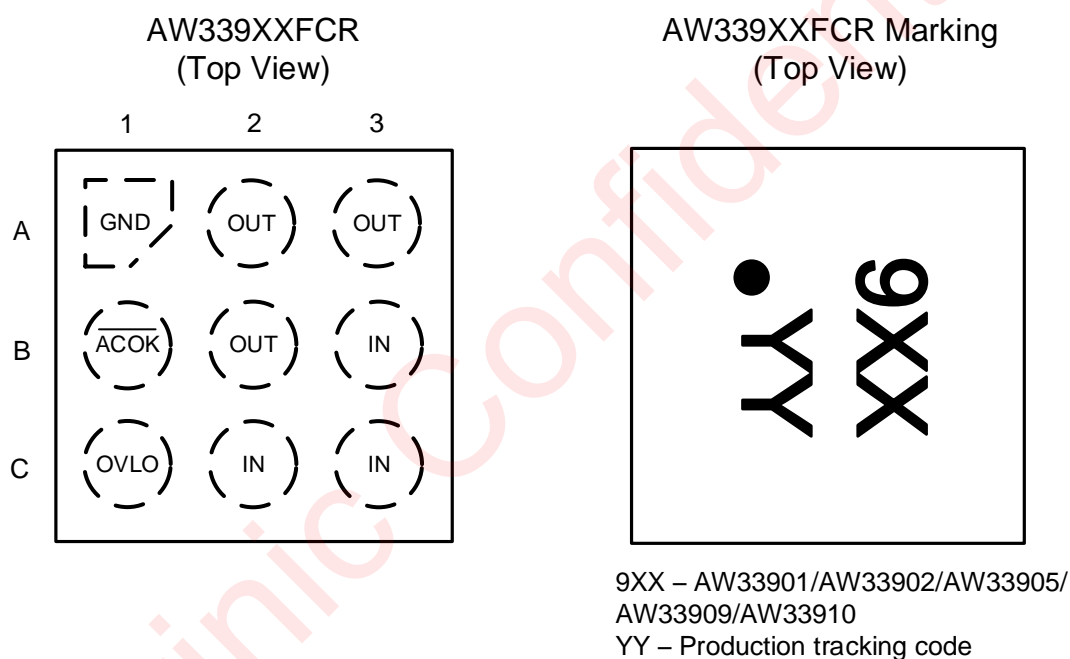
AW339XXFCR
(Top View)

1 2 3

A
GND
OUT
OUT

B
$\overline{ACOK}$
OUT
IN

C
OVLO
IN
IN

AW339XXFCR Marking
(Top View)

9XX
YY

9XX – AW33901/AW33902/AW33905/AW33909/AW33910
YY – Production tracking code

inic Confidential